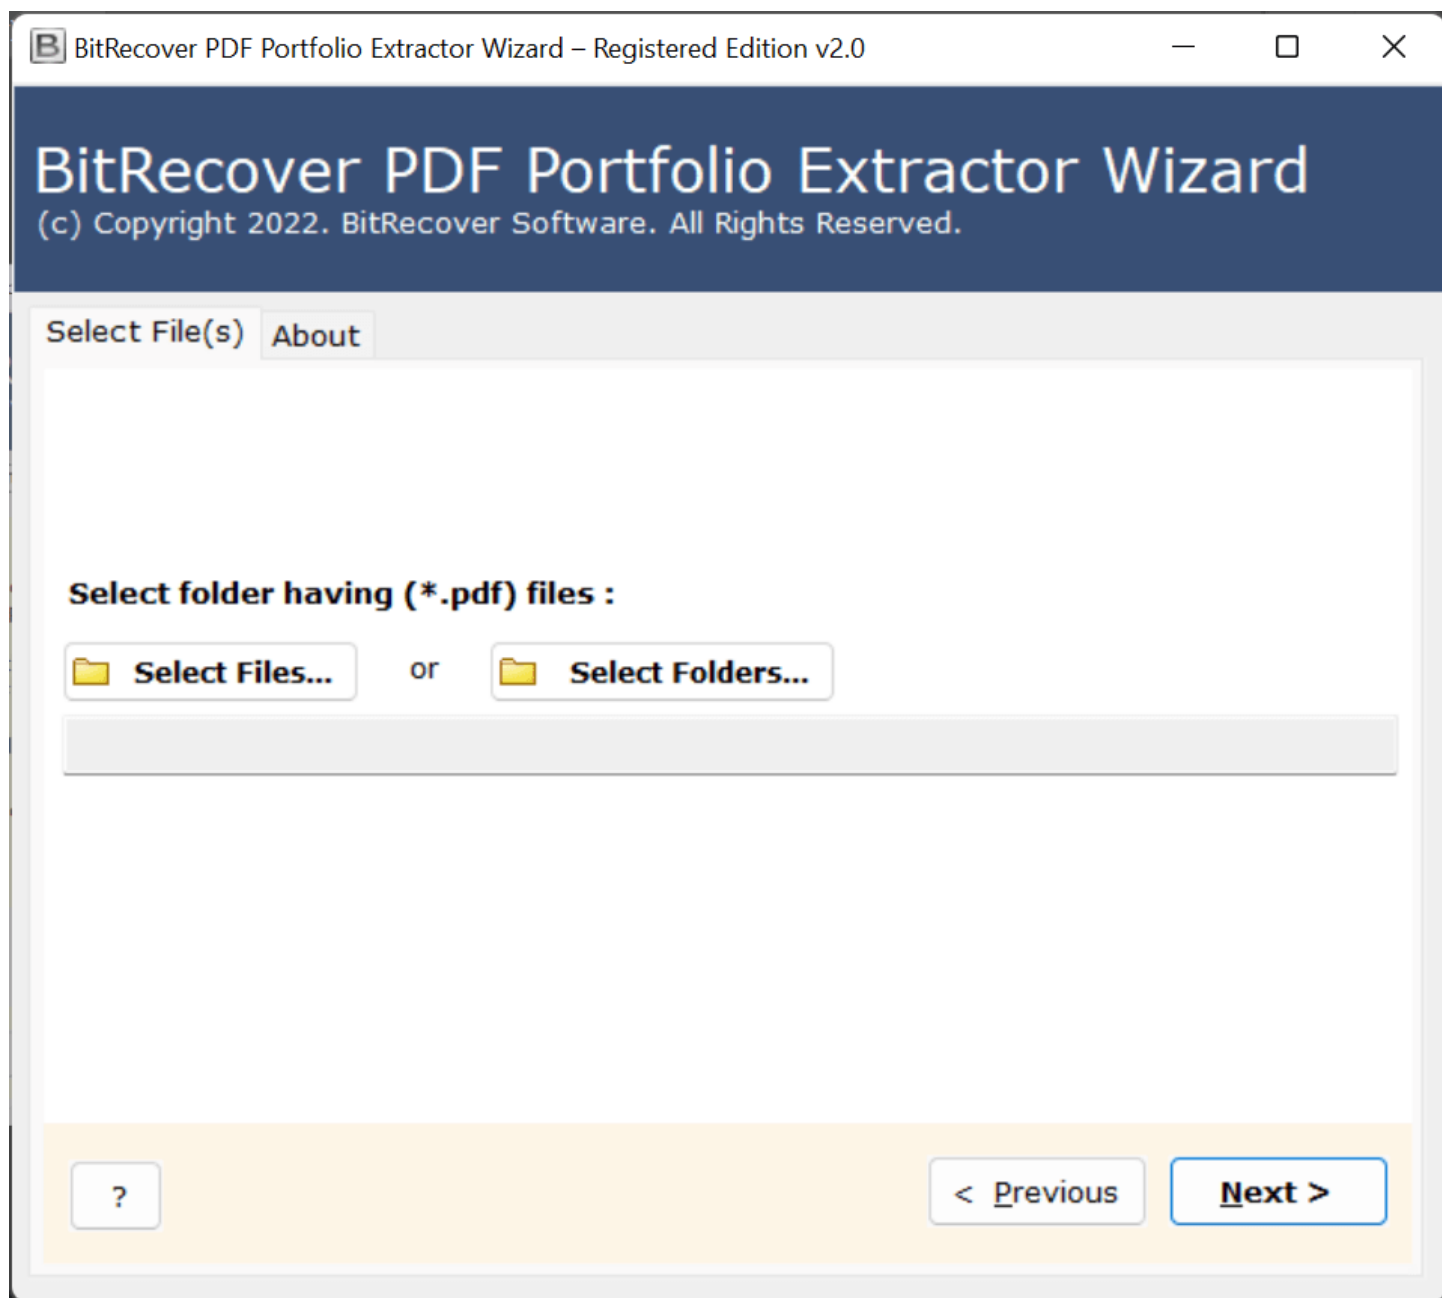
BitRecover PDF Portfolio Extractor Wizard – Registered Edition v2.0

BitRecover PDF Portfolio Extractor Wizard
(c) Copyright 2022. BitRecover Software. All Rights Reserved.

Select File(s) About

Select folder having (*.pdf) files :

Select Files... or Select Folders...

?

< Previous

Next >